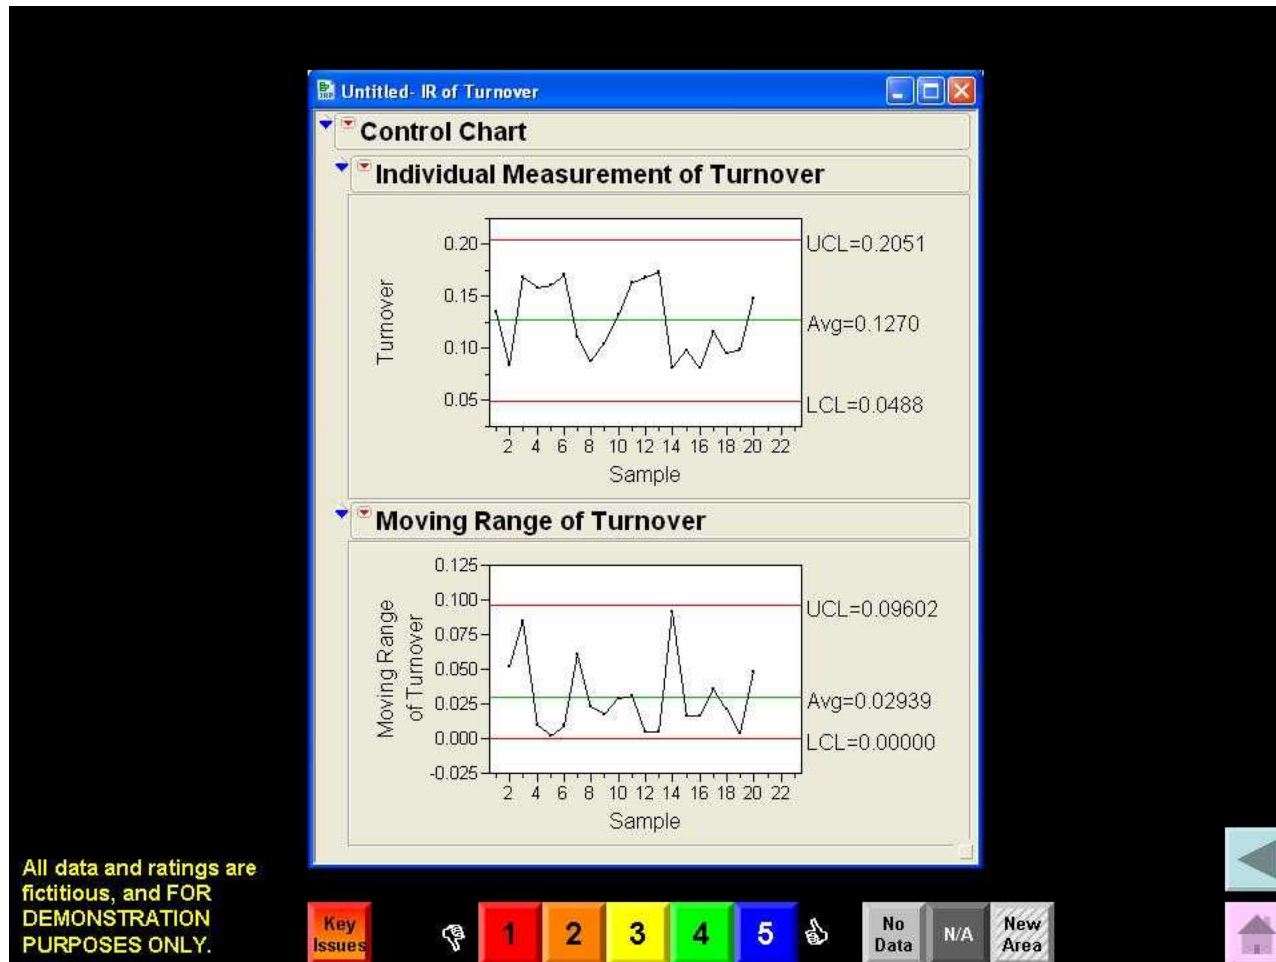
Untitled- IR of Turnover

Control Chart

Individual Measurement of Turnover

Turnover

0.20
0.15
0.10
0.05

UCL=0.2051
Avg=0.1270
LCL=0.0488

2 4 6 8 10 12 14 16 18 20 22
Sample

Moving Range of Turnover

Moving Range of Turnover

0.125
0.100
0.075
0.050
0.025
0.000
-0.025

UCL=0.09602
Avg=0.02939
LCL=0.00000

2 4 6 8 10 12 14 16 18 20 22
Sample

All data and ratings are fictitious, and FOR DEMONSTRATION PURPOSES ONLY.

Key Issues

1 2 3 4 5

No Data

N/A

New Area